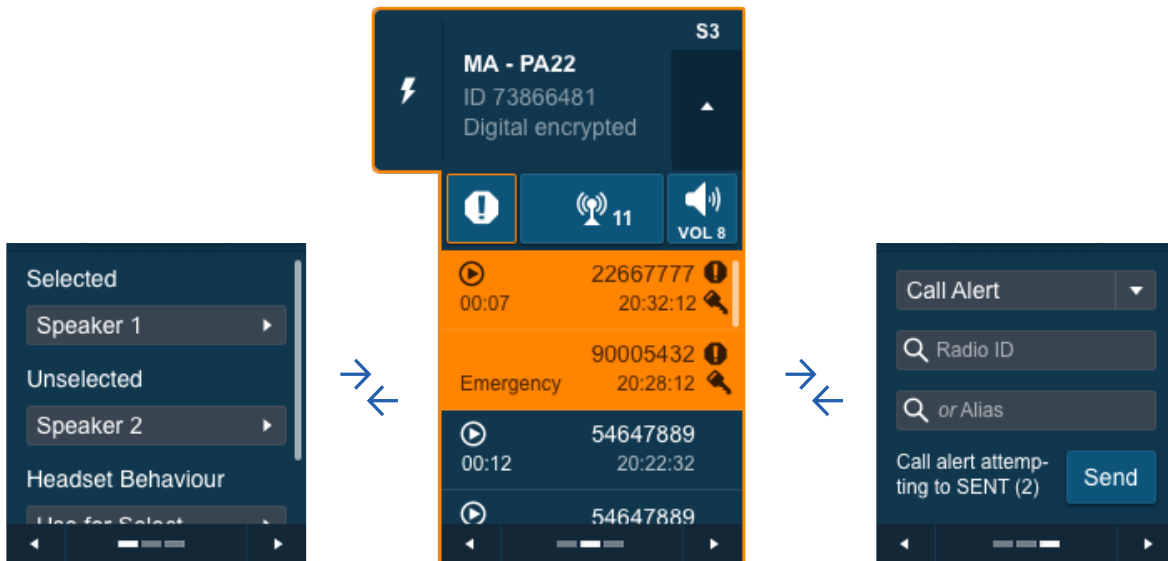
Selected

Speaker 1

Unselected

Speaker 2

Headset Behaviour

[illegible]

S3

MA - PA22

ID 73866481

Digital encrypted

11

VOL 8

22667777

00:07 20:32:12

90005432

Emergency 20:28:12

54647889

00:12 20:22:32

54647889

Call Alert

Radio ID

or Alias

Call alert attempting to SENT (2)

Send